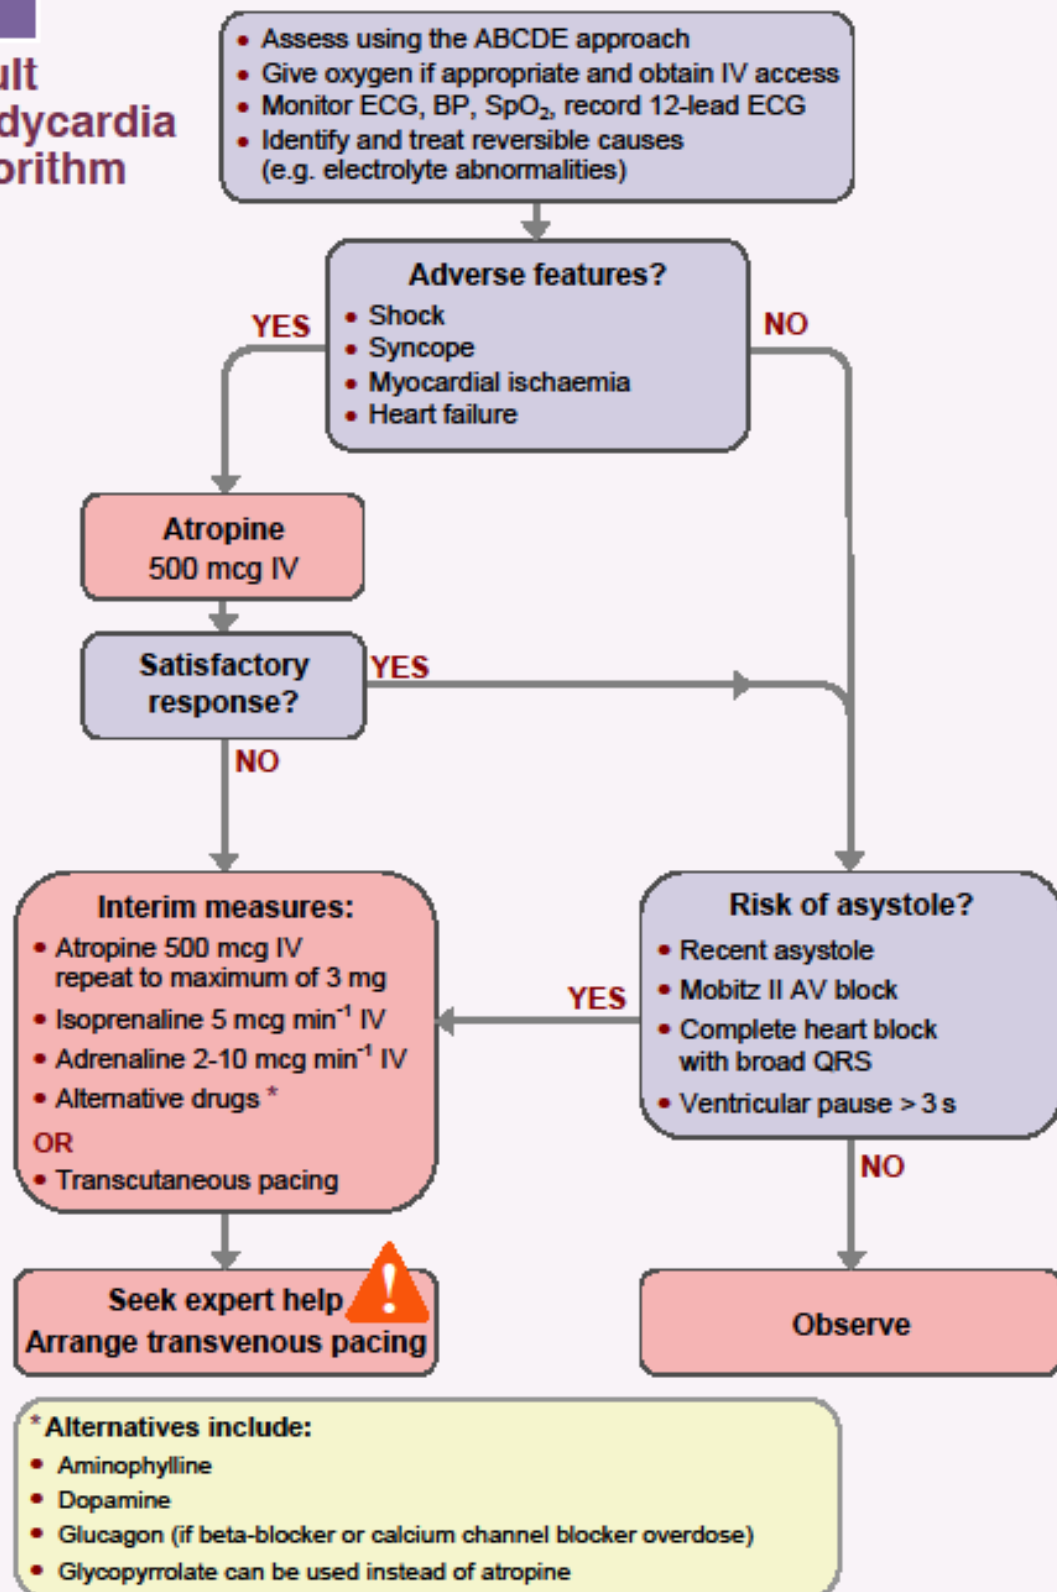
ult
dycardia
orithm

• Assess using the ABCDE approach
• Give oxygen if appropriate and obtain IV access
• Monitor ECG, BP, $SpO_2$, record 12-lead ECG
• Identify and treat reversible causes (e.g. electrolyte abnormalities)

Adverse features?
• Shock
• Syncope
• Myocardial ischaemia
• Heart failure

YES

NO

Atropine
500 mcg IV

Satisfactory response?

YES

NO

Interim measures:
• Atropine 500 mcg IV repeat to maximum of 3 mg
• Isoprenaline 5 mcg $min^{-1}$ IV
• Adrenaline 2-10 mcg $min^{-1}$ IV
• Alternative drugs *
OR
• Transcutaneous pacing

YES

Risk of asystole?
• Recent asystole
• Mobitz II AV block
• Complete heart block with broad QRS
• Ventricular pause > 3 s

NO

Seek expert help
Arrange transvenous pacing

Observe

* Alternatives include:
• Aminophylline
• Dopamine
• Glucagon (if beta-blocker or calcium channel blocker overdose)
• Glycopyrrolate can be used instead of atropine